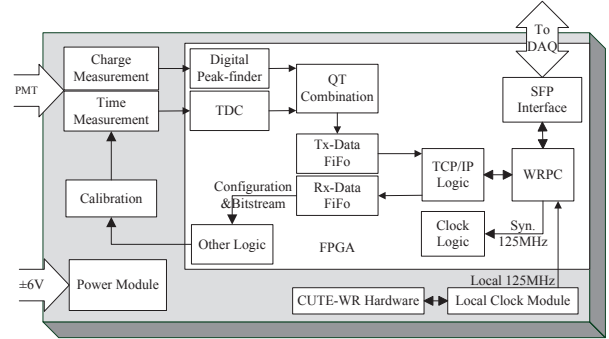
To DAQ

PMT

Charge Measurement

Time Measurement

Calibration

Digital Peak-finder

TDC

QT Combination

Tx-Data FiFo

Rx-Data FiFo

Configuration &Bitstream

Other Logic

FPGA

TCP/IP Logic

WRPC

SFP Interface

Clock Logic

Syn. 125MHz

±6V

Power Module

Local 125MHz

CUTE-WR Hardware

Local Clock Module